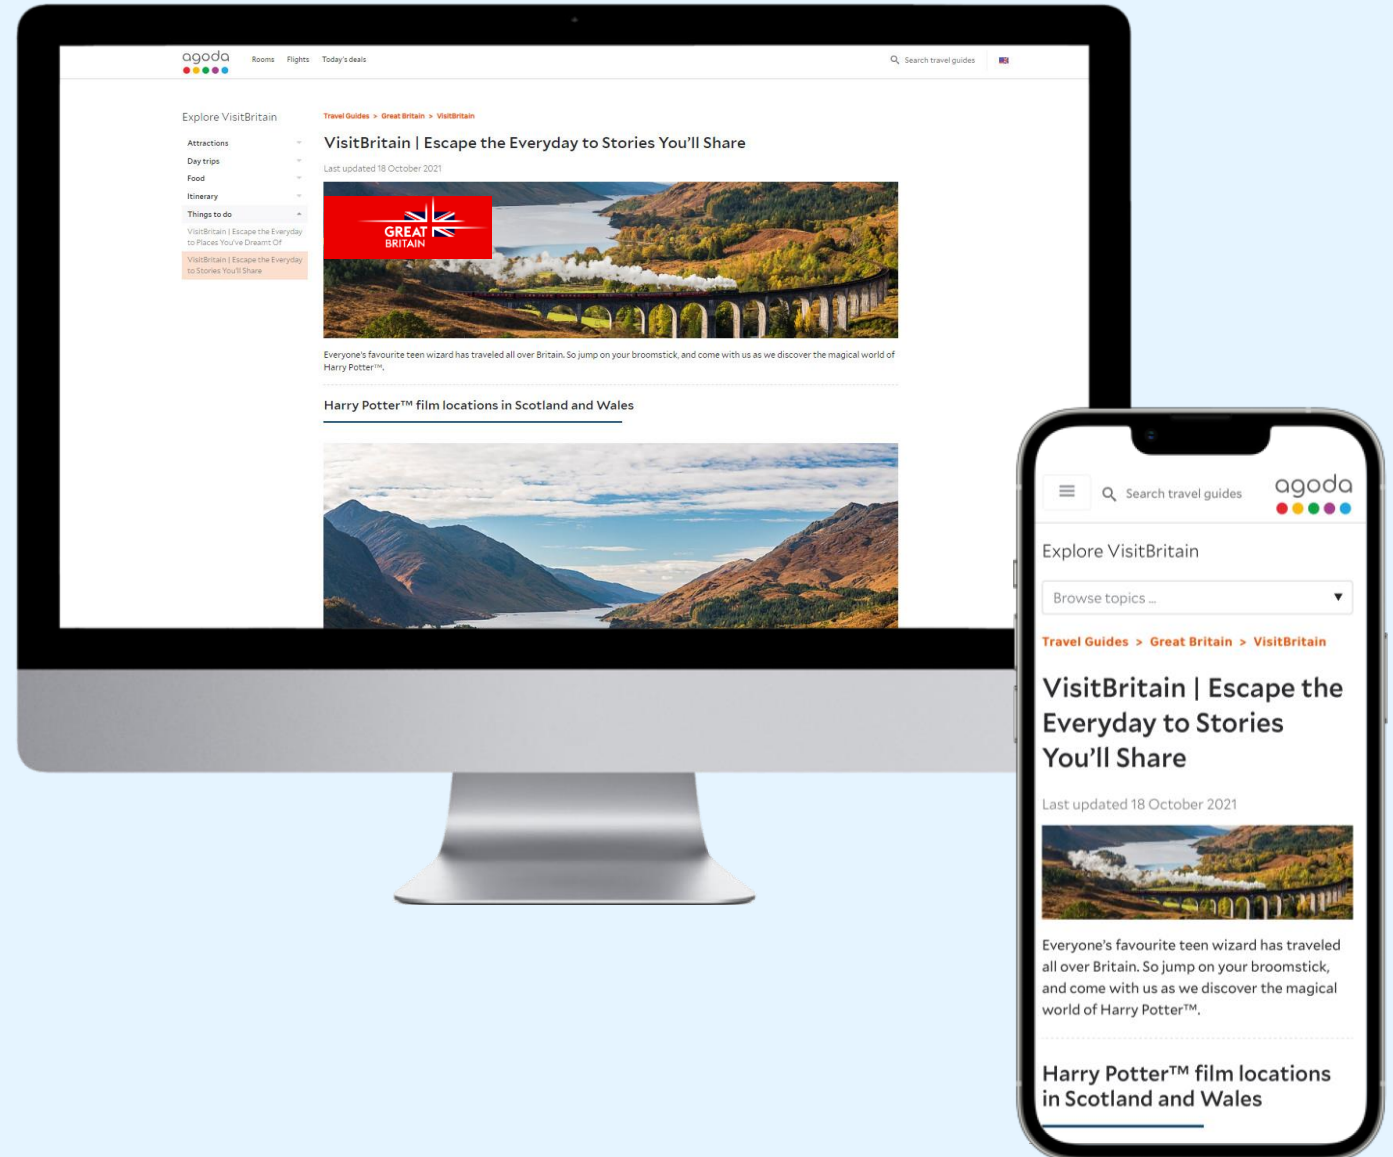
agoda

Rooms Flights Today's deals

Search travel guides

Explore VisitBritain

Attractions
Day trips
Food
Itinerary
Things to do
VisitBritain | Escape the Everyday to Places You've Dreamt Of
VisitBritain | Escape the Everyday to Stories You'll Share

Travel Guides > Great Britain > VisitBritain

VisitBritain | Escape the Everyday to Stories You'll Share

Last updated 18 October 2021

GREAT BRITAIN

Everyone's favourite teen wizard has traveled all over Britain. So jump on your broomstick, and come with us as we discover the magical world of Harry Potter™.

Harry Potter™ film locations in Scotland and Wales

Search travel guides

agoda

Explore VisitBritain

Browse topics ...

Travel Guides > Great Britain > VisitBritain

VisitBritain | Escape the Everyday to Stories You'll Share

Last updated 18 October 2021

Everyone's favourite teen wizard has traveled all over Britain. So jump on your broomstick, and come with us as we discover the magical world of Harry Potter™.

Harry Potter™ film locations in Scotland and Wales